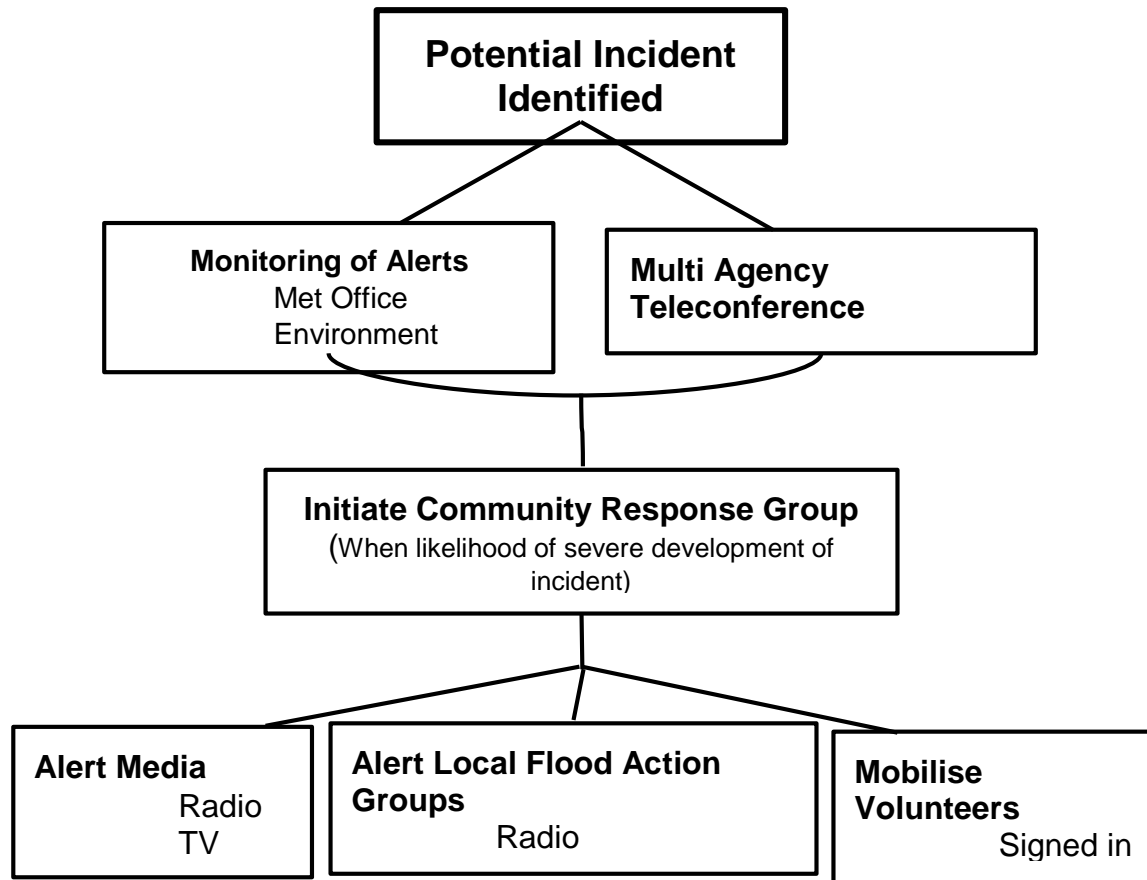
Potential Incident Identified

Monitoring of Alerts
Met Office
Environment

Multi Agency Teleconference

Initiate Community Response Group
(When likelihood of severe development of incident)

Alert Media
Radio
TV

Alert Local Flood Action Groups
Radio

Mobilise Volunteers
Signed in